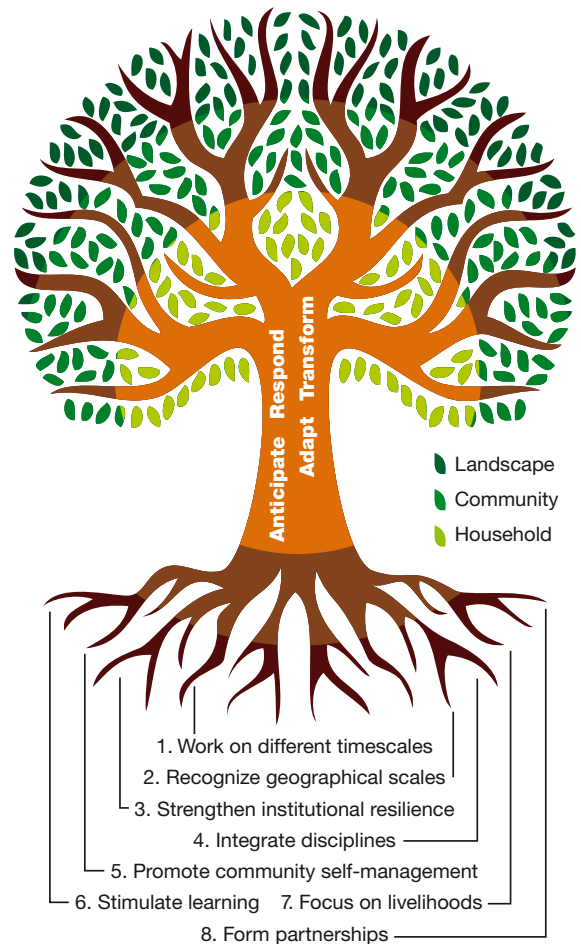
Anticipate Respond Adapt Transform

Landscape
Community
Household

1. Work on different timescales
2. Recognize geographical scales
3. Strengthen institutional resilience
4. Integrate disciplines
5. Promote community self-management
6. Stimulate learning
7. Focus on livelihoods
8. Form partnerships